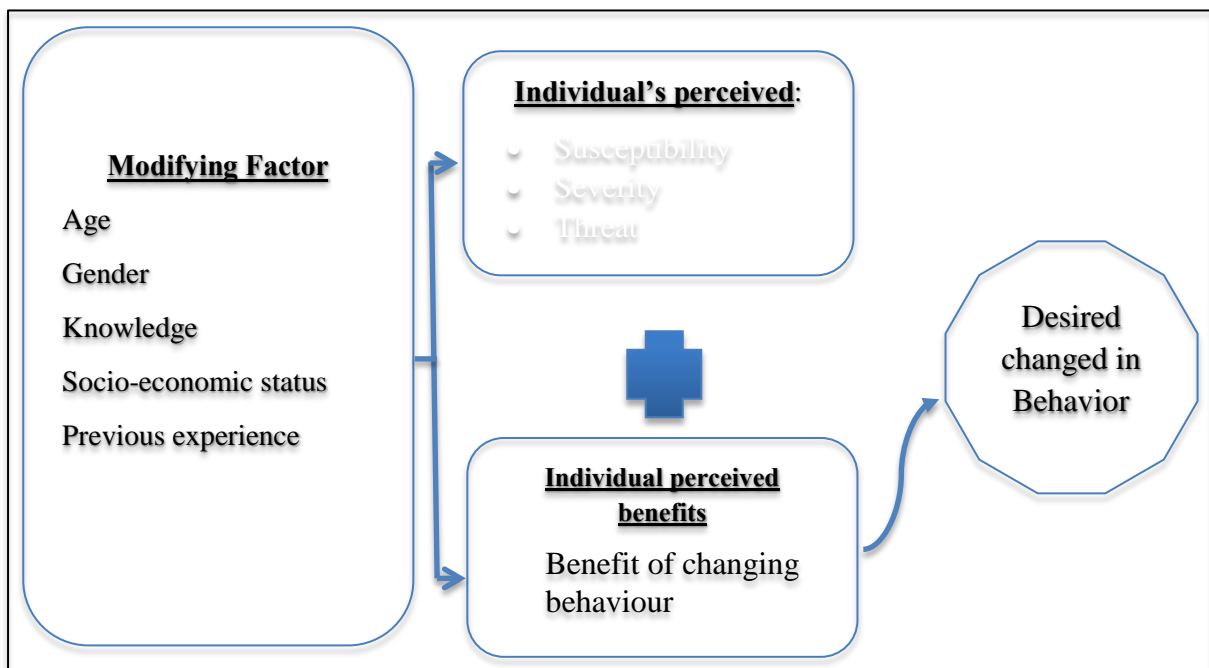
Modifying Factor

Age

Gender

Knowledge

Socio-economic status

Previous experience

Individual's perceived:

- Susceptibility
- Severity
- Threat

Individual perceived benefits

Benefit of changing behaviour

Desired changed in Behavior